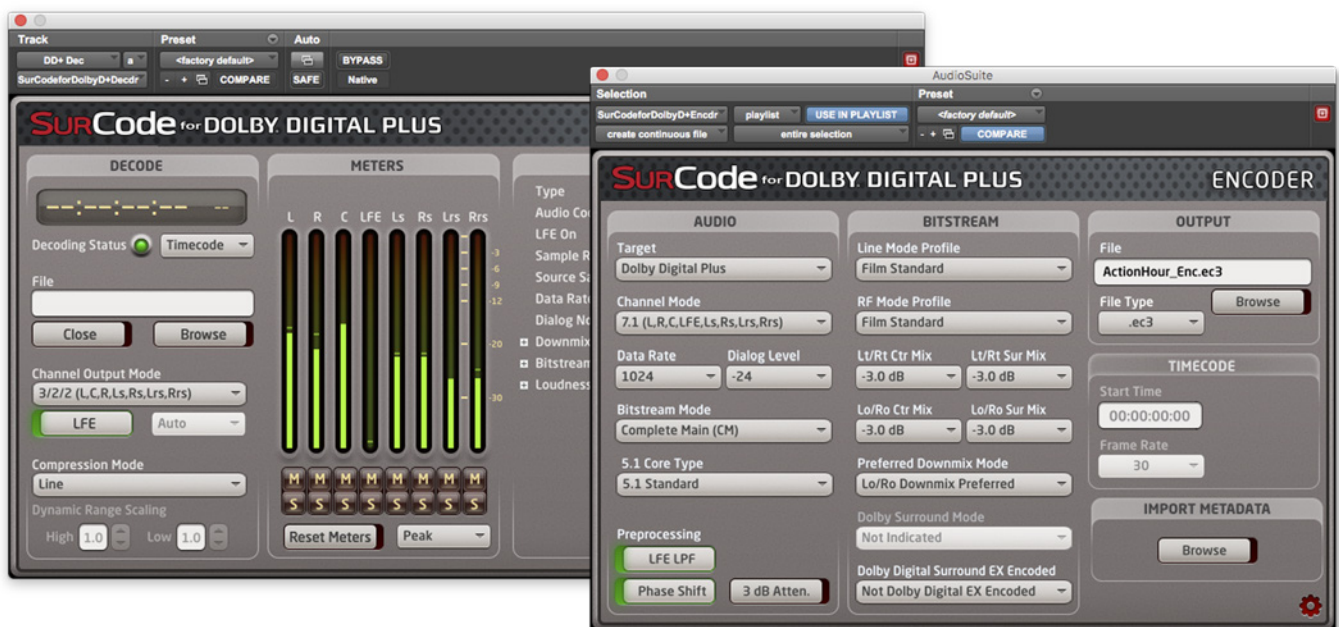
Track
DD+ Dec
a
SurCodeforDolbyD+Decdr
Preset
<factory default>
- + COMPARE
Auto
BYPASS
SAFE
Native

SurCode for DOLBY DIGITAL PLUS

DECODE
--:--:--:-- --
Decoding Status
Timecode
File
Close
Browse
Channel Output Mode
3/2/2 (L,C,R,Ls,Rs,Lrs,Rrs)
LFE
Auto
Compression Mode
Line
Dynamic Range Scaling
High 1.0
Low 1.0

METERS
L R C LFE Ls Rs Lrs Rrs
-3
-6
-9
-12
-20
-30
M M M M M M M M
S S S S S S S S
Reset Meters
Peak

Type
Audio Co
LFE On
Sample R
Source Sa
Data Rate
Dialog No
Downmix
Bitstream
Loudness

AudioSuite
Selection
SurCodeforDolbyD+Encdr
playlist
USE IN PLAYLIST
create continuous file
entire selection
Preset
<factory default>
- + COMPARE

SurCode for DOLBY DIGITAL PLUS
ENCODER

AUDIO
Target
Dolby Digital Plus
Channel Mode
7.1 (L,R,C,LFE,Ls,Rs,Lrs,Rrs)
Data Rate
1024
Dialog Level
-24
Bitstream Mode
Complete Main (CM)
5.1 Core Type
5.1 Standard
Preprocessing
LFE LPF
Phase Shift
3 dB Atten.

BITSTREAM
Line Mode Profile
Film Standard
RF Mode Profile
Film Standard
Lt/Rt Ctr Mix
-3.0 dB
Lt/Rt Sur Mix
-3.0 dB
Lo/Ro Ctr Mix
-3.0 dB
Lo/Ro Sur Mix
-3.0 dB
Preferred Downmix Mode
Lo/Ro Downmix Preferred
Dolby Surround Mode
Not Indicated
Dolby Digital Surround EX Encoded
Not Dolby Digital EX Encoded

OUTPUT
File
ActionHour_Enc.ec3
File Type
.ec3
Browse
TIMECODE
Start Time
00:00:00:00
Frame Rate
30
IMPORT METADATA
Browse